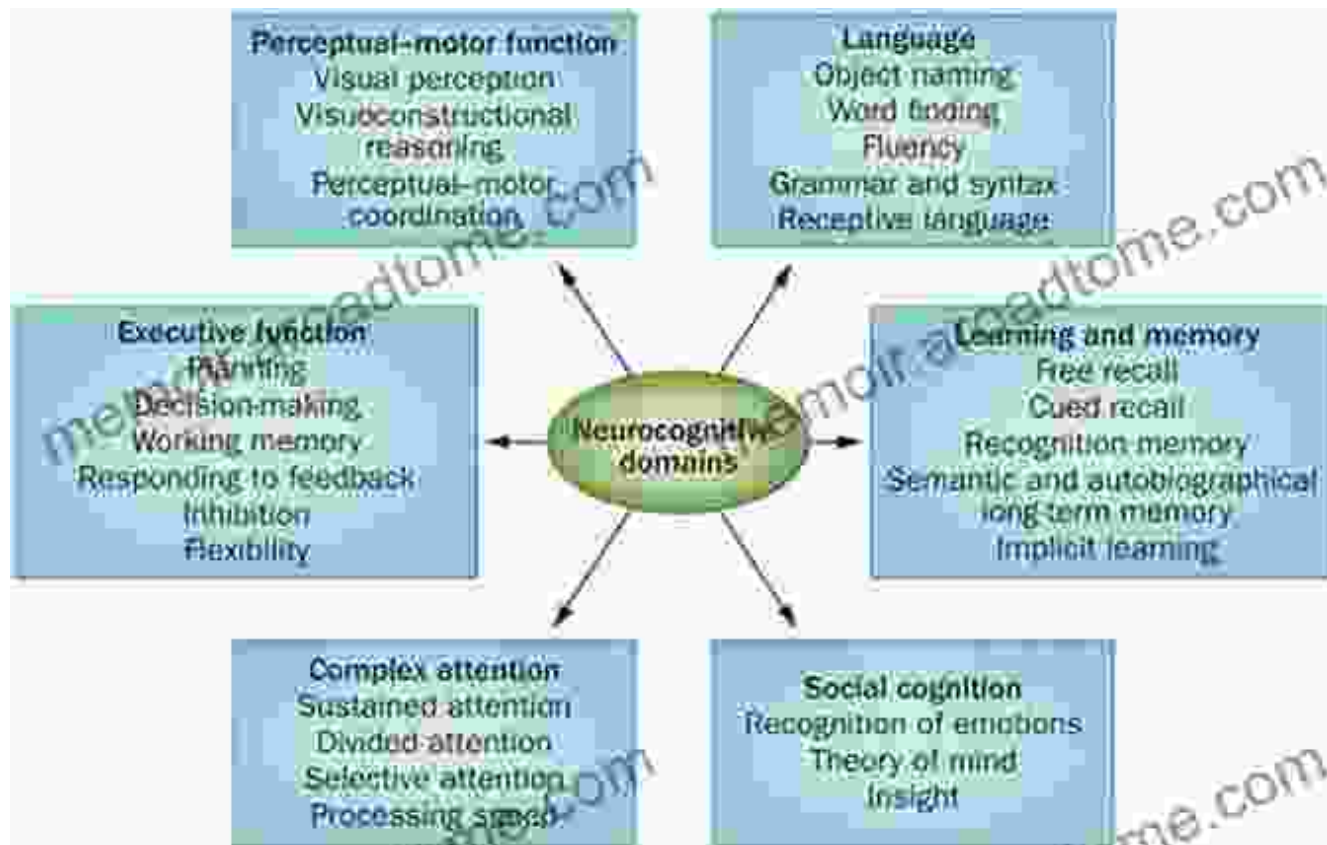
Perceptual–motor function
Visual perception
Visuoconstructional reasoning
Perceptual–motor coordination

Language
Object naming
Word finding
Fluency
Grammar and syntax
Receptive language

Executive function
Planning
Decision-making
Working memory
Responding to feedback
Inhibition
Flexibility

Neurocognitive domains

Learning and memory
Free recall
Cued recall
Recognition memory
Semantic and autobiographical long term memory
Implicit learning

Complex attention
Sustained attention
Divided attention
Selective attention
Processing speed

Social cognition
Recognition of emotions
Theory of mind
Insight

memoir.readtome.com
memoir.readtome.com
readtome.com
readtome.com